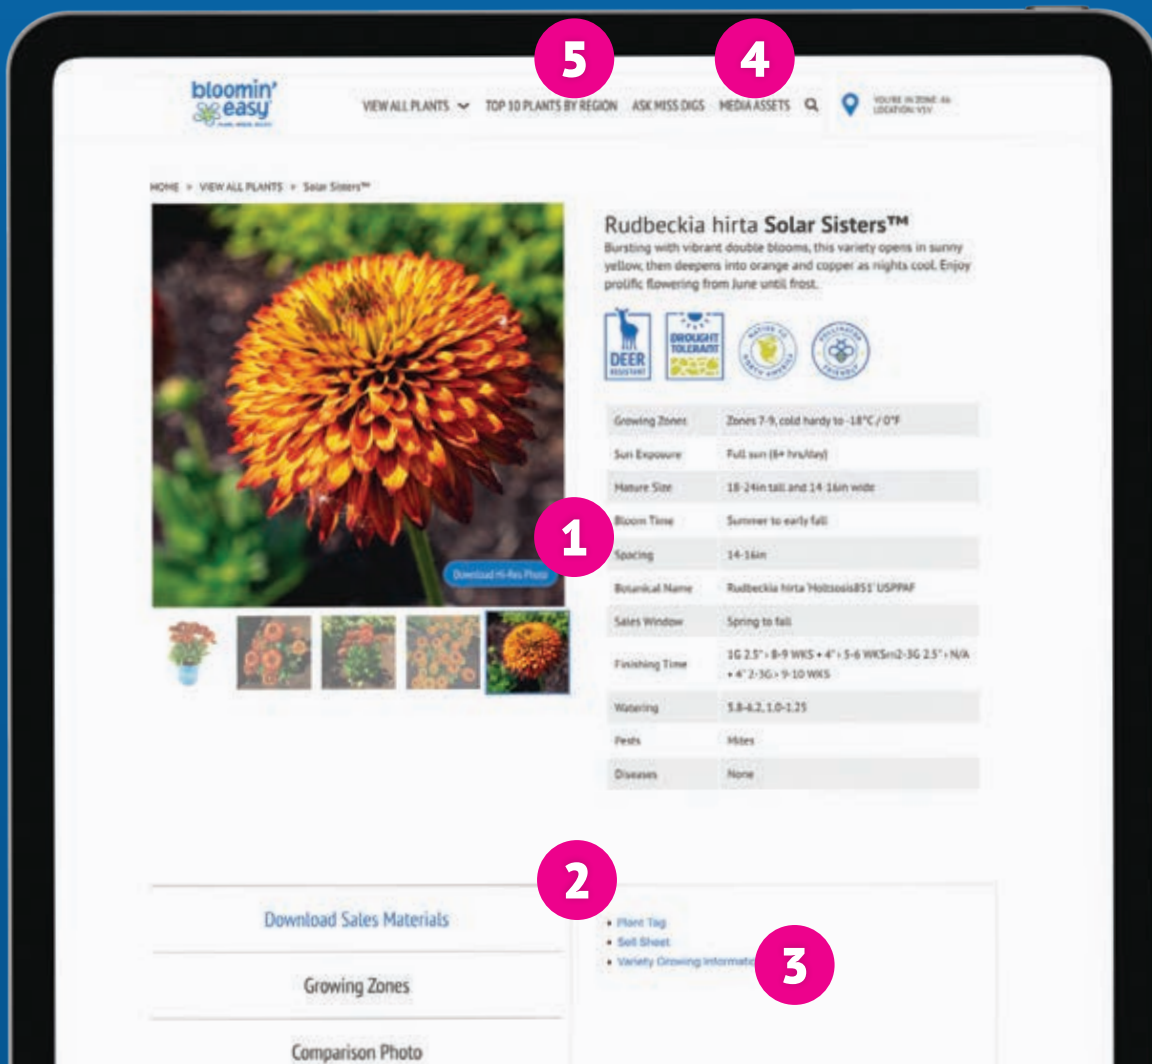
5

4

bloomin' easy

VIEW ALL PLANTS TOP 10 PLANTS BY REGION ASK MISS DIGS MEDIA ASSETS

YOU'RE IN ZONE: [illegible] LOCATION: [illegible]

HOME > VIEW ALL PLANTS > Solar Sisters™

Rudbeckia hirta Solar Sisters™

Bursting with vibrant double blooms, this variety opens in sunny yellow, then deepens into orange and copper as nights cool. Enjoy prolific flowering from June until frost.

DEER RESISTANT

DROUGHT TOLERANT

NATIVE TO NORTH AMERICA

POLLINATOR FRIENDLY

| | |
|---|---|
| Growing Zones | Zones 7-9, cold hardy to -18°C / 0°F |
| Sun Exposure | Full sun (6+ hrs/day) |
| Mature Size | 18-24in tall and 14-16in wide |
| Bloom Time | Summer to early fall |
| Spacing | 14-16in |
| Botanical Name | Rudbeckia hirta 'Holtsosis851' USPPAF |
| Sales Window | Spring to fall |
| Finishing Time | 1G 2.5" > 8-9 WKS + 4" > 5-6 WKSm2-3G 2.5" > N/A + 4" 2-3G > 9-10 WKS |
| Watering | 5.8-6.2, 1.0-1.25 |
| Pests | Mites |
| Diseases | None |

1

Download Hi-Res Photo

2

Download Sales Materials

Growing Zones

Comparison Photo

• Plant Tag
• Sell Sheet
• Variety Growing Informati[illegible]

3